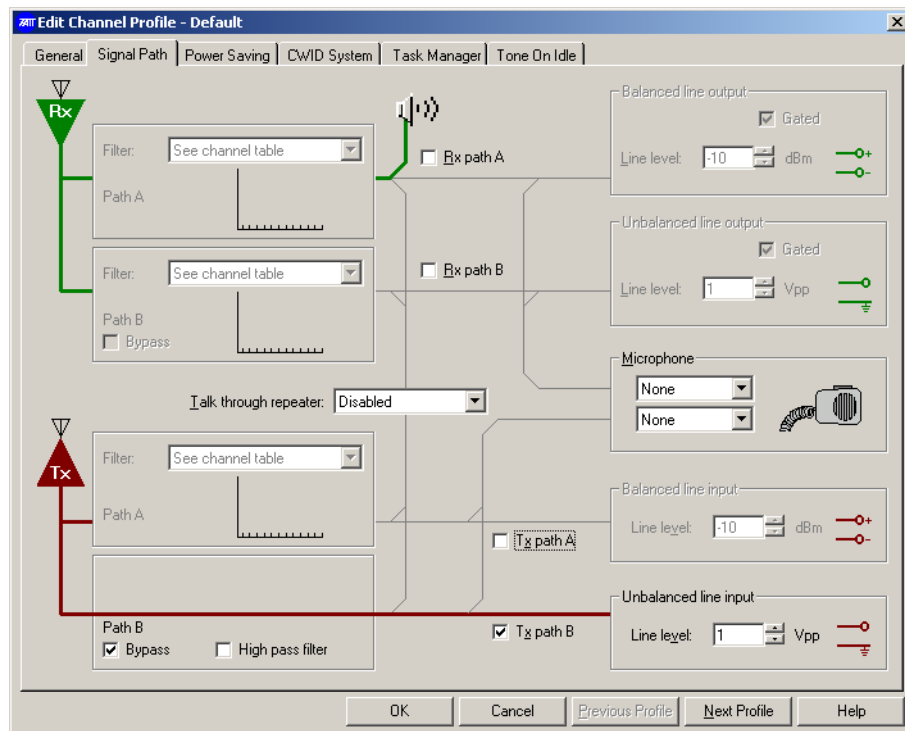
Edit Channel Profile - Default

General | Signal Path | Power Saving | CWID System | Task Manager | Tone On Idle

Rx

Filter: See channel table

Path A

Rx path A

Filter: See channel table

Path B

Bypass

Rx path B

Balanced line output

Gated

Line level: -10 dBm

Unbalanced line output

Gated

Line level: 1 Vpp

Microphone

None

None

Talk through repeater: Disabled

Tx

Filter: See channel table

Path A

Tx path A

Balanced line input

Line level: -10 dBm

Path B

Bypass

High pass filter

Tx path B

Unbalanced line input

Line level: 1 Vpp

OK | Cancel | Previous Profile | Next Profile | Help